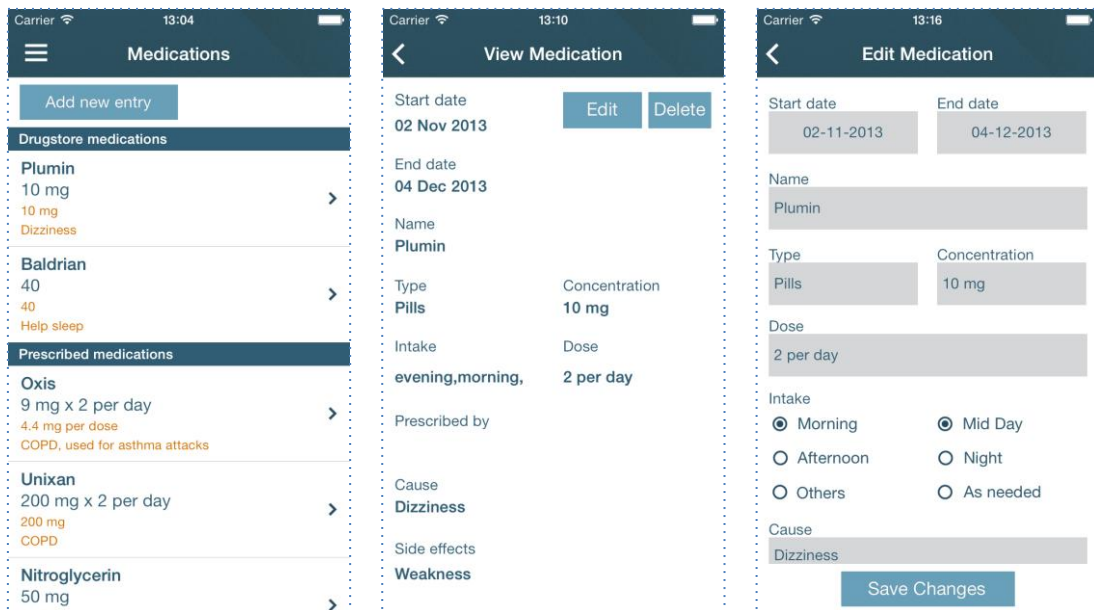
Carrier 13:04

Medications

Add new entry

Drugstore medications

Plumin
10 mg
10 mg
Dizziness

Baldrian
40
40
Help sleep

Prescribed medications

Oxis
9 mg x 2 per day
4.4 mg per dose
COPD, used for asthma attacks

Unixan
200 mg x 2 per day
200 mg
COPD

Nitroglycerin
50 mg

Carrier 13:10

View Medication

Start date
02 Nov 2013

Edit Delete

End date
04 Dec 2013

Name
Plumin

Type
Pills

Concentration
10 mg

Intake
evening,morning,

Dose
2 per day

Prescribed by

Cause
Dizziness

Side effects
Weakness

Carrier 13:16

Edit Medication

Start date
02-11-2013

End date
04-12-2013

Name
Plumin

Type
Pills

Concentration
10 mg

Dose
2 per day

Intake
Morning
Mid Day
Afternoon
Night
Others
As needed

Cause
Dizziness

Save Changes